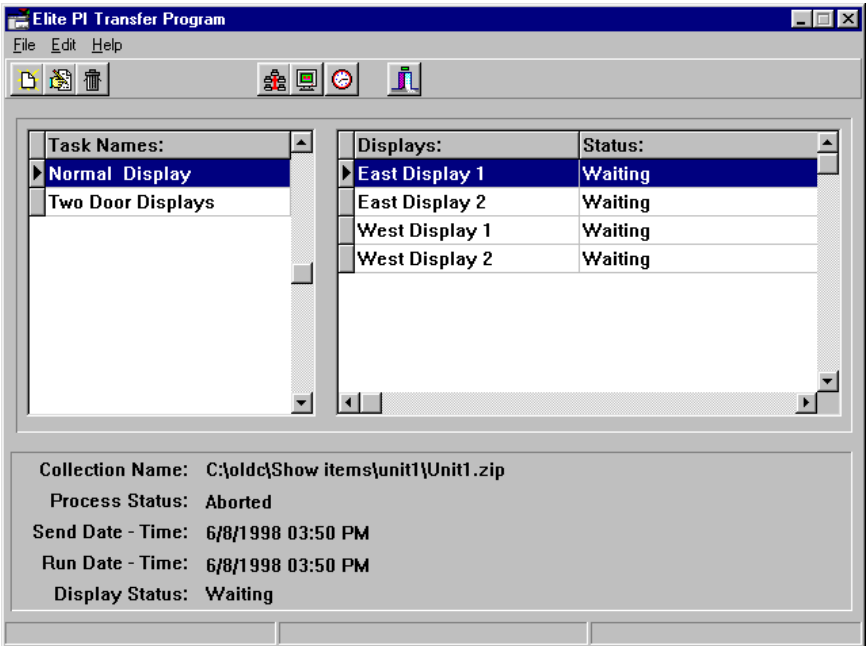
Elite PI Transfer Program

File Edit Help

| Task Names: |
|---|
| Normal Display |
| Two Door Displays |

| Displays: | Status: |
|---|---|
| East Display 1 | Waiting |
| East Display 2 | Waiting |
| West Display 1 | Waiting |
| West Display 2 | Waiting |

Collection Name: C:\oldc\Show items\unit1\Unit1.zip
Process Status: Aborted
Send Date - Time: 6/8/1998 03:50 PM
Run Date - Time: 6/8/1998 03:50 PM
Display Status: Waiting